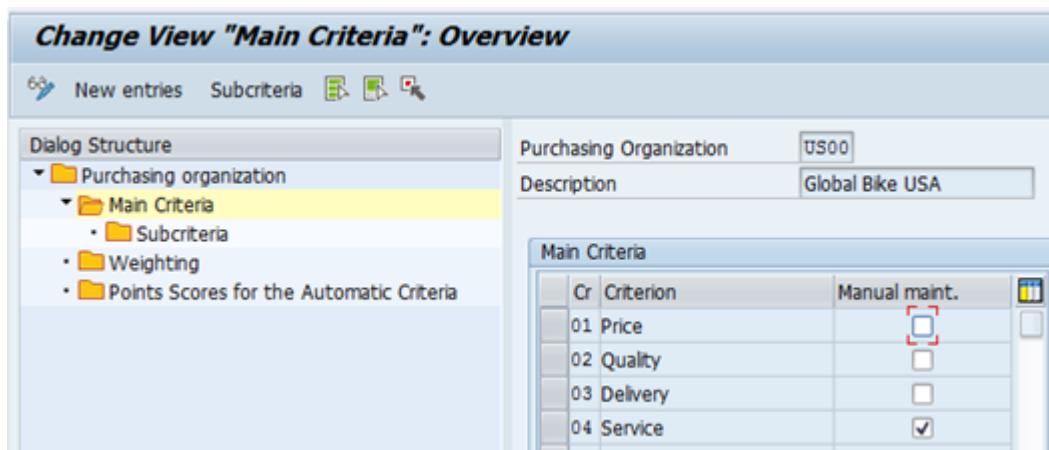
Change View "Main Criteria": Overview

New entries Subcriteria

Dialog Structure
Purchasing organization
Main Criteria
Subcriteria
Weighting
Points Scores for the Automatic Criteria

Purchasing Organization US00
Description Global Bike USA

Main Criteria

| Cr | Criterion | Manual maint. |
|---|---|---|
| 01 | Price | ☐ |
| 02 | Quality | ☐ |
| 03 | Delivery | ☐ |
| 04 | Service | ☑ |